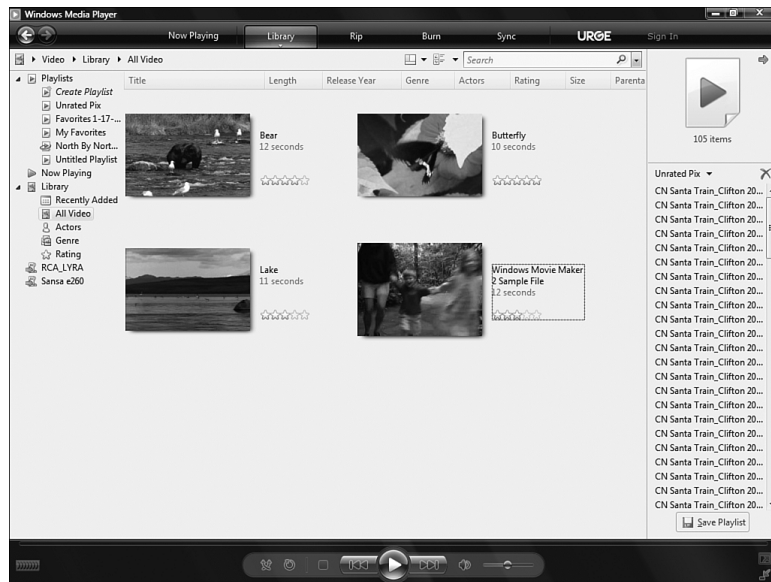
Windows Media Player

Now Playing Library Rip Burn Sync URGE Sign In

Video ▸ Library ▸ All Video

Search

Playlists
Create Playlist
Unrated Pix
Favorites 1-17-...
My Favorites
North By Nort...
Untitled Playlist
Now Playing
Library
Recently Added
All Video
Actors
Genre
Rating
RCA_LYRA
Sansa e260

| Title | Length | Release Year | Genre | Actors | Rating | Size | Parenta |
|---|---|---|---|---|---|---|---|

Bear
12 seconds

Butterfly
10 seconds

Lake
11 seconds

Windows Movie Maker 2 Sample File
12 seconds

105 items

Unrated Pix ▾

CN Santa Train_Clifton 20...
CN Santa Train_Clifton 20...
CN Santa Train_Clifton 20...
CN Santa Train_Clifton 20...
CN Santa Train_Clifton 20...
CN Santa Train_Clifton 20...
CN Santa Train_Clifton 20...
CN Santa Train_Clifton 20...
CN Santa Train_Clifton 20...
CN Santa Train_Clifton 20...
CN Santa Train_Clifton 20...
CN Santa Train_Clifton 20...
CN Santa Train_Clifton 20...
CN Santa Train_Clifton 20...
CN Santa Train_Clifton 20...
CN Santa Train_Clifton 20...
CN Santa Train_Clifton 20...
CN Santa Train_Clifton 20...
CN Santa Train_Clifton 20...
CN Santa Train_Clifton 20...
CN Santa Train_Clifton 20...
CN Santa Train_Clifton 20...
CN Santa Train_Clifton 20...
CN Santa Train_Clifton 20...
CN Santa Train_Clifton 20...
CN Santa Train_Clifton 20...

Save Playlist